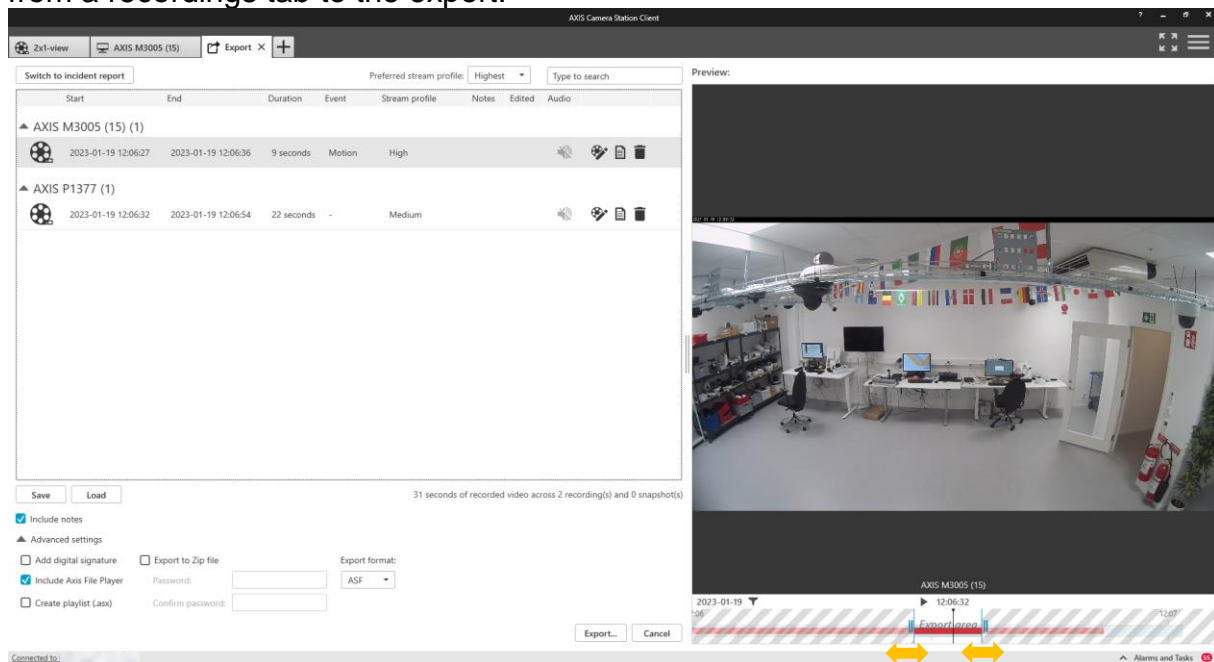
from a recordings tab to the export.

AXIS Camera Station Client

2x1-view | AXIS M3005 (15) | Export

Switch to incident report

Preferred stream profile: Highest

Type to search

Preview:

| | Start | End | Duration | Event | Stream profile | Notes | Edited | Audio |
|---|---|---|---|---|---|---|---|---|
| AXIS M3005 (15) (1) | | | | | | | | |
| | 2023-01-19 12:06:27 | 2023-01-19 12:06:36 | 9 seconds | Motion | High | | | |
| AXIS P1377 (1) | | | | | | | | |
| | 2023-01-19 12:06:32 | 2023-01-19 12:06:54 | 22 seconds | - | Medium | | | |

Save | Load

31 seconds of recorded video across 2 recording(s) and 0 snapshot(s)

Include notes

Advanced settings

Add digital signature

Export to Zip file

Export format:

Include Axis File Player

Password:

ASF

Create playlist (.asx)

Confirm password:

Export... | Cancel

AXIS M3005 (15)

2023-01-19

12:06:32

:06

12:07

Export area

Connected to

Alarms and Tasks